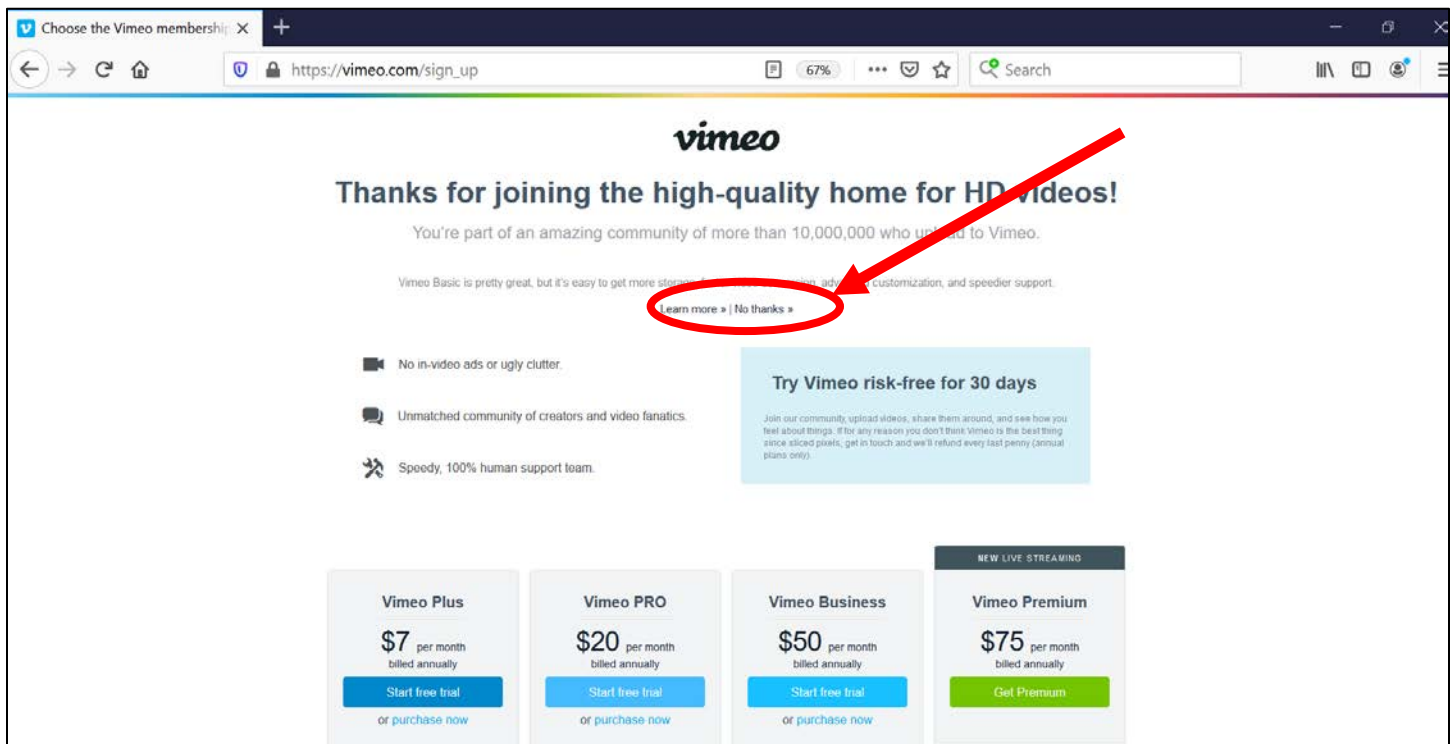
Choose the Vimeo membershi

https://vimeo.com/sign_up

67%

Search

vimeo

Thanks for joining the high-quality home for HD videos!

You're part of an amazing community of more than 10,000,000 who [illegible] to Vimeo.

Vimeo Basic is pretty great, but it's easy to get more storage, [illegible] adv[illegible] customization, and speedier support.

Learn more » | No thanks »

No in-video ads or ugly clutter.

Unmatched community of creators and video fanatics.

Speedy, 100% human support team.

Try Vimeo risk-free for 30 days

Join our community, upload videos, share them around, and see how you feel about things. If for any reason you don't think Vimeo is the best thing since sliced pixels, get in touch and we'll refund every last penny (annual plans only).

NEW LIVE STREAMING

| Vimeo Plus | Vimeo PRO | Vimeo Business | Vimeo Premium |
|---|---|---|---|
| $7 per month billed annually | $20 per month billed annually | $50 per month billed annually | $75 per month billed annually |
| Start free trial | Start free trial | Start free trial | Get Premium |
| or purchase now | or purchase now | or purchase now | |